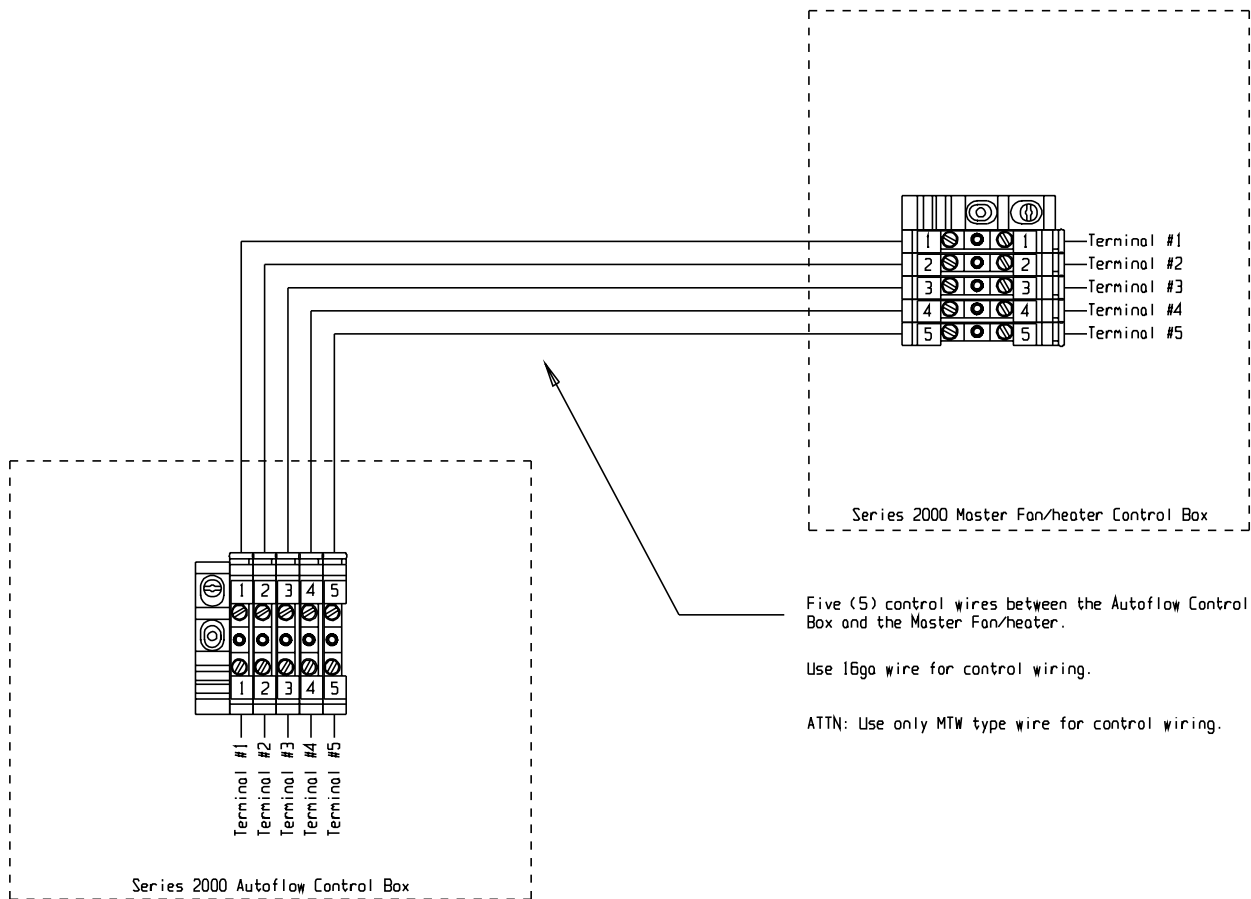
1 1 Terminal #1
2 2 Terminal #2
3 3 Terminal #3
4 4 Terminal #4
5 5 Terminal #5

Series 2000 Master Fan/heater Control Box

1 2 3 4 5

1 2 3 4 5

Terminal #1
Terminal #2
Terminal #3
Terminal #4
Terminal #5

Series 2000 Autoflow Control Box

Five (5) control wires between the Autoflow Control Box and the Master Fan/heater.

Use 16ga wire for control wiring.

ATTN: Use only MTW type wire for control wiring.